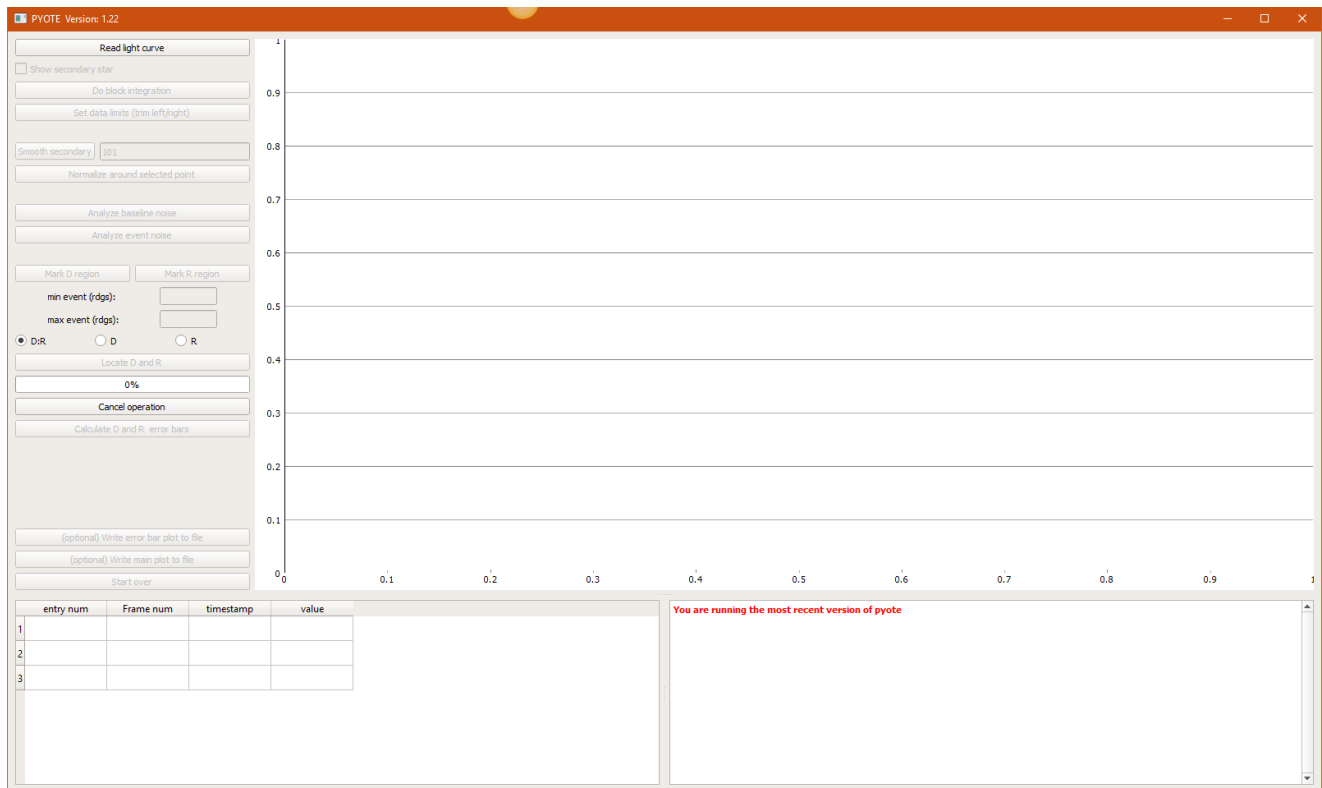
PYOTE Version: 1.22

Read light curve
Show secondary star
Do block integration
Set data limits (trim left/right)
Smooth secondary 101
Normalize around selected point
Analyze baseline noise
Analyze event noise
Mark D region
Mark R region
min event (rdgs):
max event (rdgs):
D:R
D
R
Locate D and R
0%
Cancel operation
Calculate D and R error bars
(optional) Write error bar plot to file
(optional) Write main plot to file
Start over

1
0.9
0.8
0.7
0.6
0.5
0.4
0.3
0.2
0.1
0
0
0.1
0.2
0.3
0.4
0.5
0.6
0.7
0.8
0.9
1

| | entry num | Frame num | timestamp | value |
|---|---|---|---|---|
| 1 | | | | |
| 2 | | | | |
| 3 | | | | |

You are running the most recent version of pyote